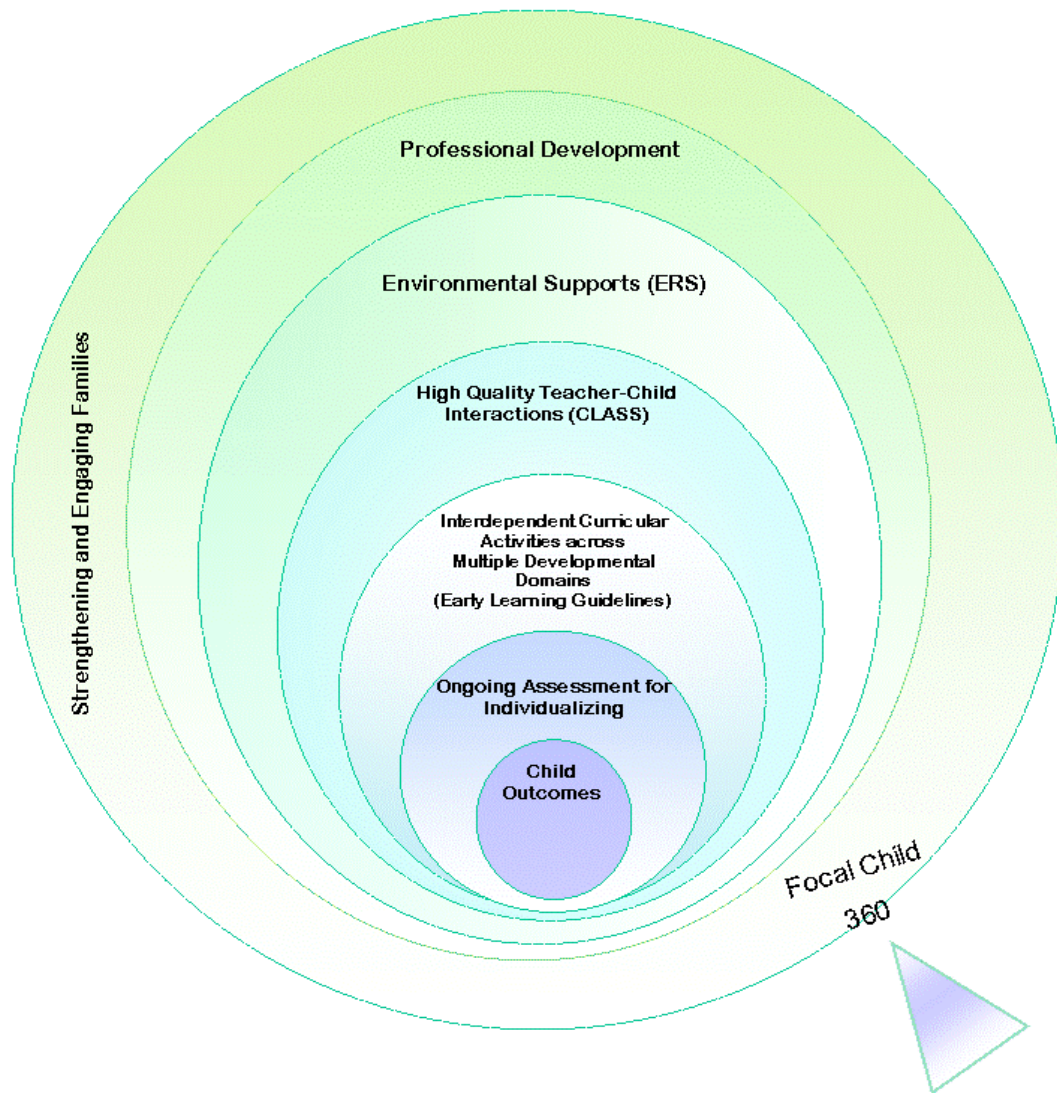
Strengthening and Engaging Families

Professional Development

Environmental Supports (ERS)

High Quality Teacher-Child Interactions (CLASS)

Interdependent Curricular Activities across Multiple Developmental Domains (Early Learning Guidelines)

Ongoing Assessment for Individualizing

Child Outcomes

Focal Child 360